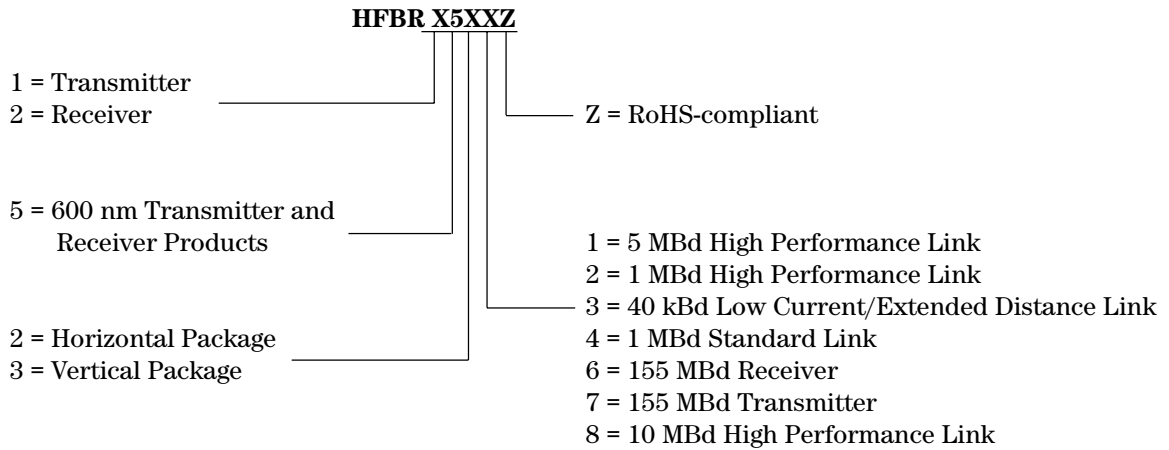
HFBR X5XXZ

1 = Transmitter
2 = Receiver

Z = RoHS-compliant

5 = 600 nm Transmitter and Receiver Products

1 = 5 MBd High Performance Link
2 = 1 MBd High Performance Link
3 = 40 kBd Low Current/Extended Distance Link
4 = 1 MBd Standard Link
6 = 155 MBd Receiver
7 = 155 MBd Transmitter
8 = 10 MBd High Performance Link

2 = Horizontal Package
3 = Vertical Package